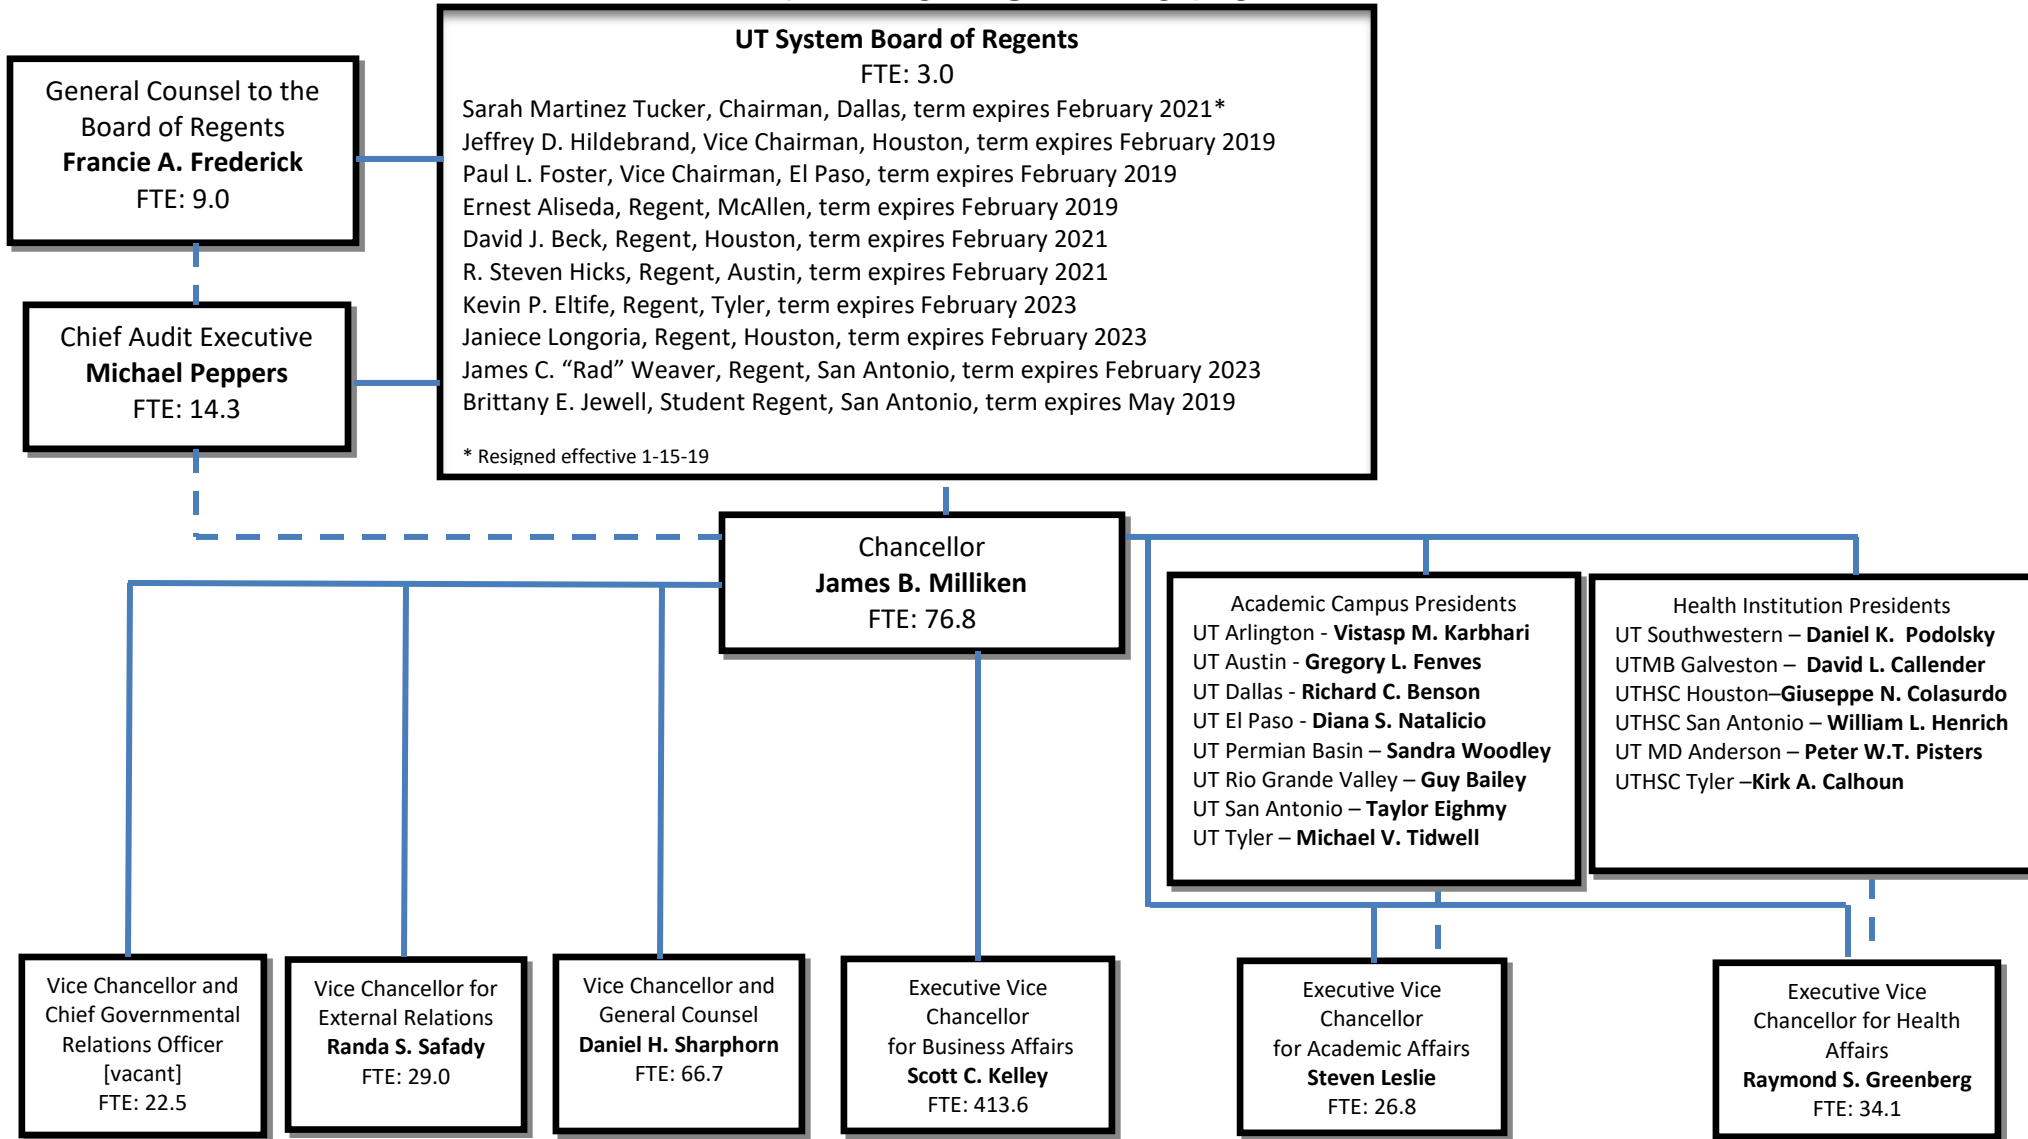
General Counsel to the Board of Regents
**Francie A. Frederick**
FTE: 9.0

UT System Board of Regents
FTE: 3.0
Sarah Martinez Tucker, Chairman, Dallas, term expires February 2021*
Jeffrey D. Hildebrand, Vice Chairman, Houston, term expires February 2019
Paul L. Foster, Vice Chairman, El Paso, term expires February 2019
Ernest Aliseda, Regent, McAllen, term expires February 2019
David J. Beck, Regent, Houston, term expires February 2021
R. Steven Hicks, Regent, Austin, term expires February 2021
Kevin P. Eltife, Regent, Tyler, term expires February 2023
Janiece Longoria, Regent, Houston, term expires February 2023
James C. "Rad" Weaver, Regent, San Antonio, term expires February 2023
Brittany E. Jewell, Student Regent, San Antonio, term expires May 2019

* Resigned effective 1-15-19

Chief Audit Executive
Michael Peppers
FTE: 14.3

Chancellor
James B. Milliken
FTE: 76.8

Academic Campus Presidents
UT Arlington - Vistasp M. Karbhari
UT Austin - Gregory L. Fenves
UT Dallas - Richard C. Benson
UT El Paso - Diana S. Natalicio
UT Permian Basin – Sandra Woodley
UT Rio Grande Valley – Guy Bailey
UT San Antonio – Taylor Eighmy
UT Tyler – Michael V. Tidwell

Health Institution Presidents
UT Southwestern – Daniel K. Podolsky
UTMB Galveston – David L. Callender
UTHSC Houston–Giuseppe N. Colasurdo
UTHSC San Antonio – William L. Henrich
UT MD Anderson – Peter W.T. Pisters
UTHSC Tyler –Kirk A. Calhoun

Vice Chancellor and Chief Governmental Relations Officer
[vacant]
FTE: 22.5

Vice Chancellor for External Relations
Randa S. Safady
FTE: 29.0

Vice Chancellor and General Counsel
Daniel H. Sharphorn
FTE: 66.7

Executive Vice Chancellor for Business Affairs
Scott C. Kelley
FTE: 413.6

Executive Vice Chancellor for Academic Affairs
Steven Leslie
FTE: 26.8

Executive Vice Chancellor for Health Affairs
Raymond S. Greenberg
FTE: 34.1